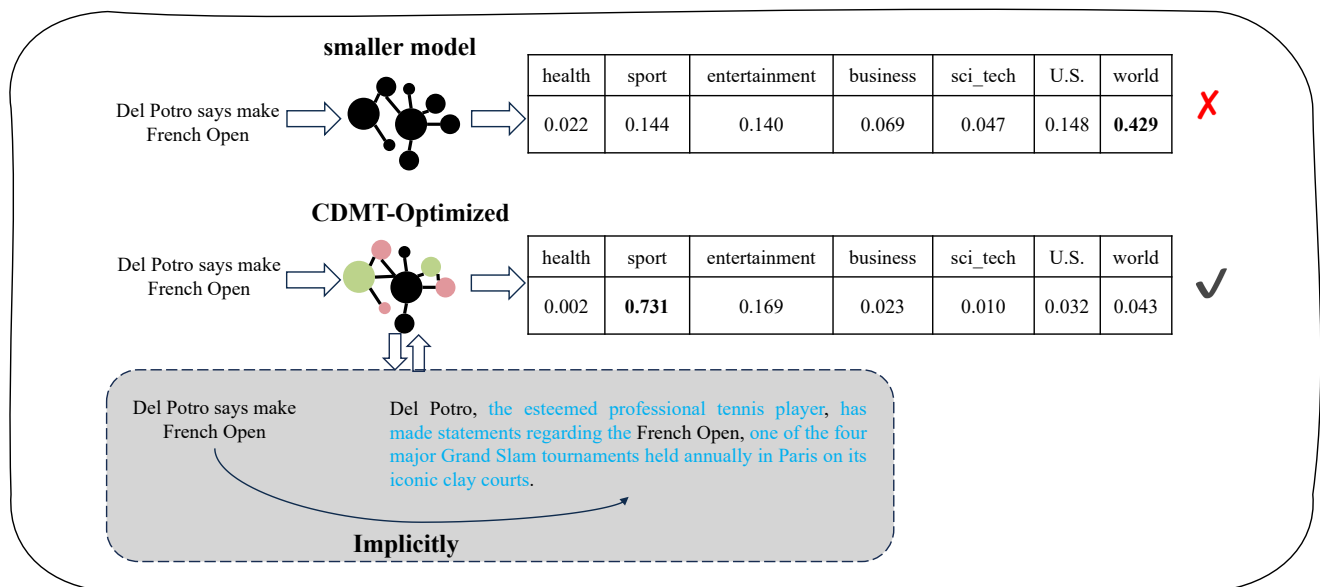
smaller model

Del Potro says make French Open

| health | sport | entertainment | business | sci_tech | U.S. | world |
|---|---|---|---|---|---|---|
| 0.022 | 0.144 | 0.140 | 0.069 | 0.047 | 0.148 | **0.429** |

✗

CDMT-Optimized

Del Potro says make French Open

| health | sport | entertainment | business | sci_tech | U.S. | world |
|---|---|---|---|---|---|---|
| 0.002 | **0.731** | 0.169 | 0.023 | 0.010 | 0.032 | 0.043 |

✓

Del Potro says make French Open

Del Potro, the esteemed professional tennis player, has made statements regarding the French Open, one of the four major Grand Slam tournaments held annually in Paris on its iconic clay courts.

Implicitly